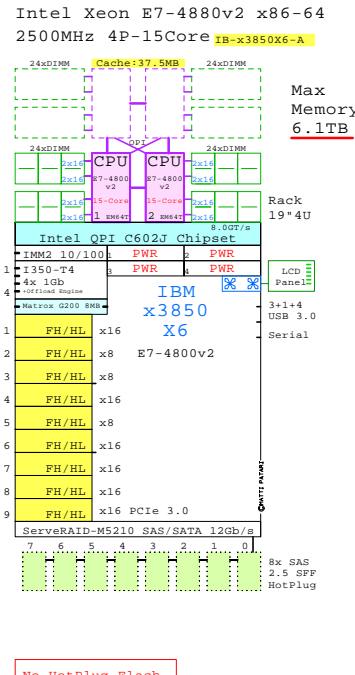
Intel Xeon E7-4880v2 x86-64
2500MHz 4P-15Core IB-x3850X6-A

24xDIMM Cache:37.5MB 24xDIMM

Max
Memory
6.1TB

QPI

24xDIMM 24xDIMM

2x16 2x16 2x16 2x16

CPU E7-4800 v2 15-Core 1 EM64T
CPU E7-4800 v2 15-Core 2 EM64T

2x16 2x16 2x16 2x16

Rack
19"4U

8.0GT/s
Intel QPI C602J Chipset

IMM2 10/100
1 PWR 2 PWR
3 PWR 4 PWR

1 I350-T4
4x 1Gb
+Offload Engine
4

LCD
Panel

Matrox G200 8MB

IBM
x3850
X6

3+1+4
USB 3.0

Serial

E7-4800v2

1 FH/HL x16
2 FH/HL x8
3 FH/HL x8
4 FH/HL x16
5 FH/HL x8
6 FH/HL x16
7 FH/HL x16
8 FH/HL x16
9 FH/HL x16 PCIe 3.0

©MATTI PATARI

ServeRAID-M5210 SAS/SATA 12Gb/s

7 6 5 4 3 2 1 0

8x SAS
2.5 SFF
HotPlug

No HotPlug Flash